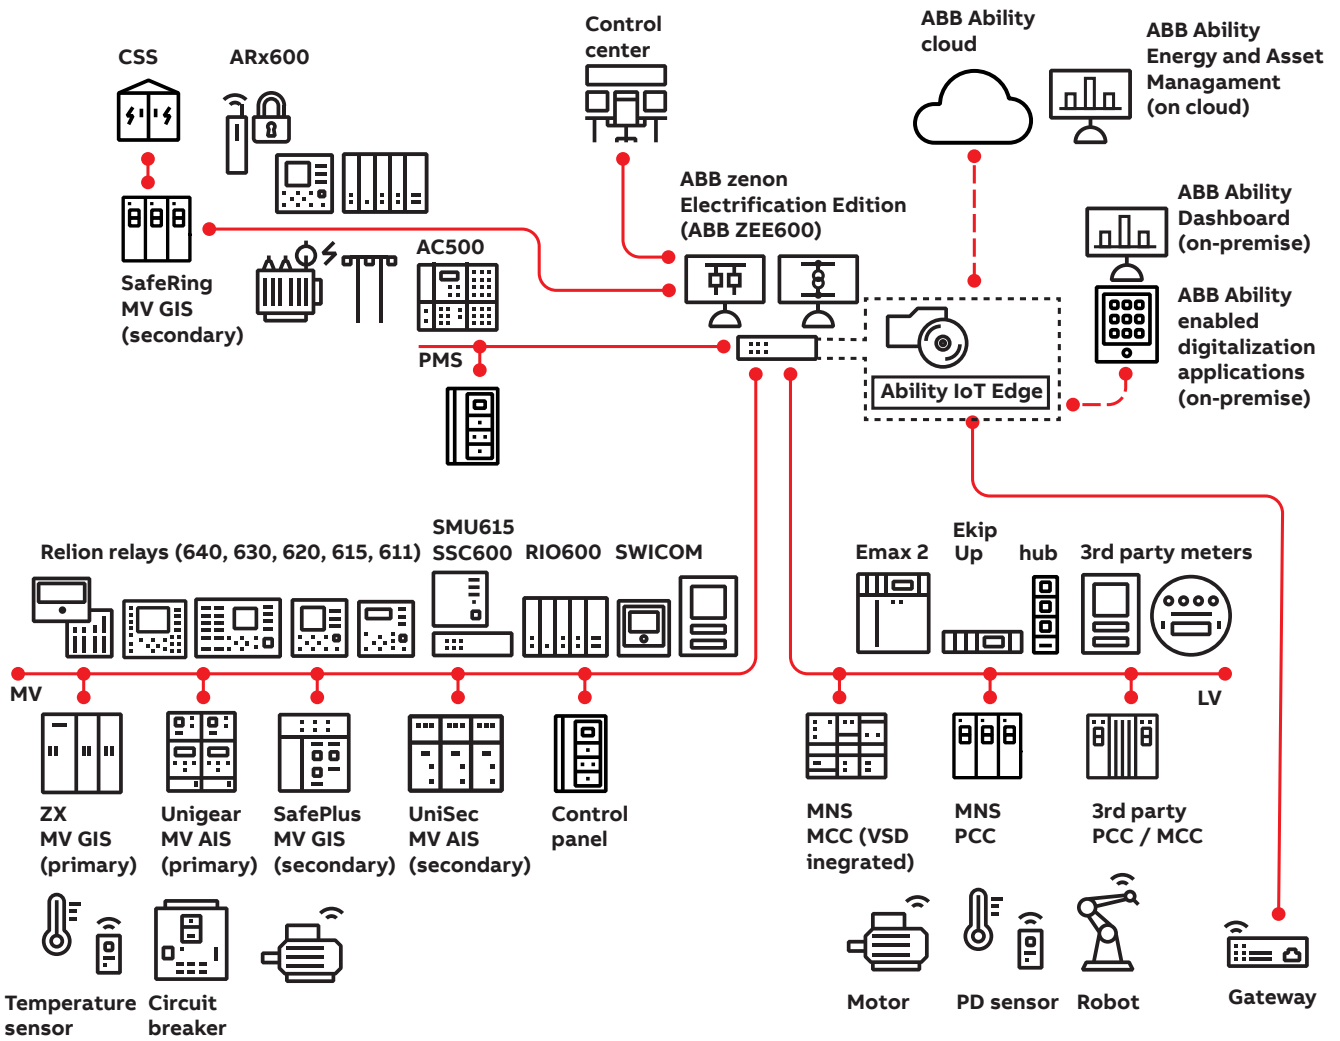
CSS

ARx600

Control center

ABB Ability cloud

ABB Ability Energy and Asset Managament (on cloud)

ABB zenon Electrification Edition (ABB ZEE600)

ABB Ability Dashboard (on-premise)

SafeRing MV GIS (secondary)

AC500

PMS

Ability IoT Edge

ABB Ability enabled digitalization applications (on-premise)

Relion relays (640, 630, 620, 615, 611)

SMU615 SSC600

RIO600

SWICOM

Emax 2

Ekip Up

hub

3rd party meters

MV

LV

ZX MV GIS (primary)

Unigear MV AIS (primary)

SafePlus MV GIS (secondary)

UniSec MV AIS (secondary)

Control panel

MNS MCC (VSD inegrated)

MNS PCC

3rd party PCC / MCC

Temperature sensor

Circuit breaker

Motor

PD sensor

Robot

Gateway